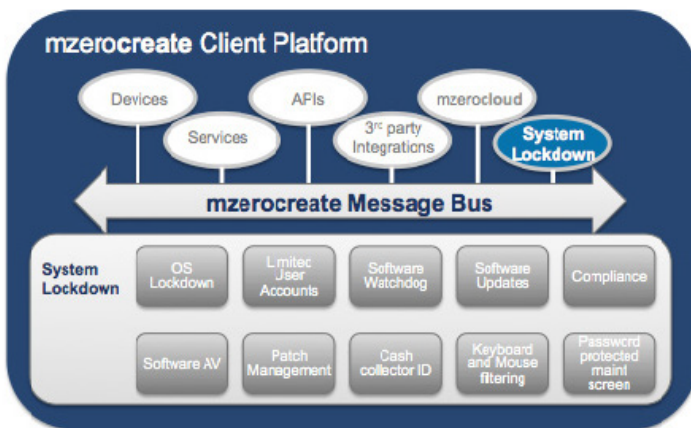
mzerocreate Client Platform

Devices

Services

APIs

3rd party Integrations

mzerocloud

System Lockdown

mzerocreate Message Bus

System Lockdown

OS Lockdown

Limited User Accounts

Software Watchdog

Software Updates

Compliance

Software AV

Patch Management

Cash collector ID

Keyboard and Mouse filtering

Password protected maint screen